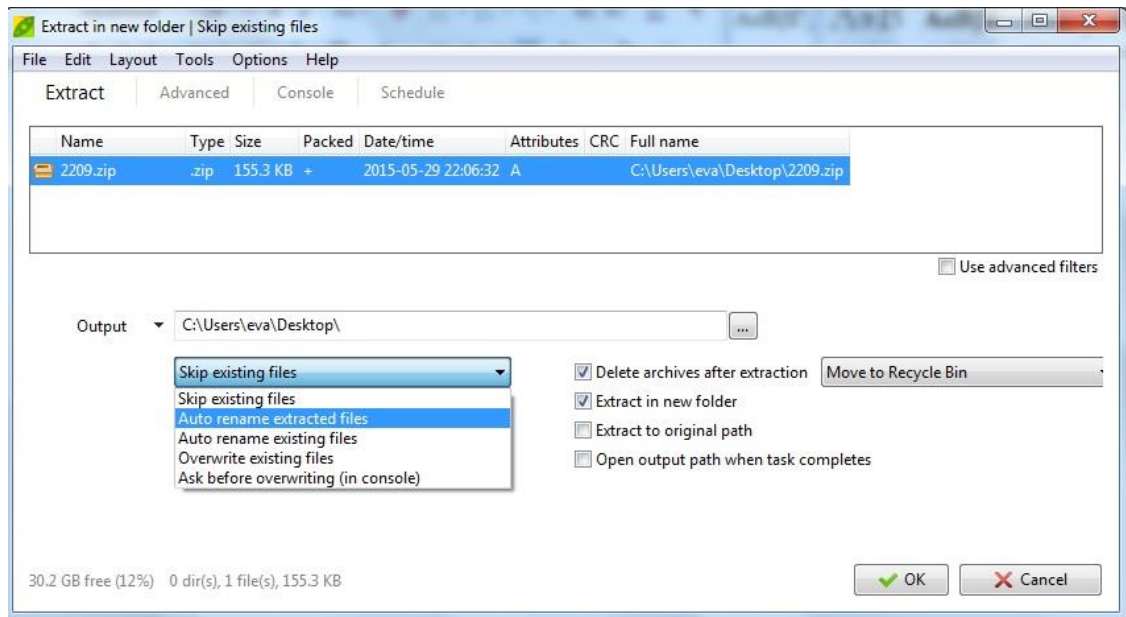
Extract in new folder | Skip existing files

File Edit Layout Tools Options Help

Extract Advanced Console Schedule

| Name | Type | Size | Packed | Date/time | Attributes | CRC | Full name |
|---|---|---|---|---|---|---|---|
| 2209.zip | .zip | 155.3 KB | + | 2015-05-29 22:06:32 | A | | C:\Users\eva\Desktop\2209.zip |

Use advanced filters

Output C:\Users\eva\Desktop\ ...

Skip existing files

Skip existing files
Auto rename extracted files
Auto rename existing files
Overwrite existing files
Ask before overwriting (in console)

Delete archives after extraction Move to Recycle Bin
Extract in new folder
Extract to original path
Open output path when task completes

30.2 GB free (12%) 0 dir(s), 1 file(s), 155.3 KB

OK Cancel